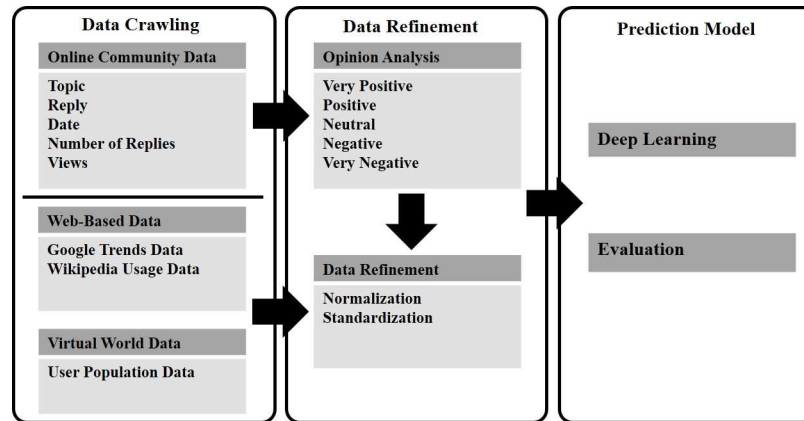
Data Crawling

Online Community Data

Topic
Reply
Date
Number of Replies
Views

Web-Based Data

Google Trends Data
Wikipedia Usage Data

Virtual World Data

User Population Data

Data Refinement

Opinion Analysis

Very Positive
Positive
Neutral
Negative
Very Negative

Data Refinement

Normalization
Standardization

Prediction Model

Deep Learning

Evaluation